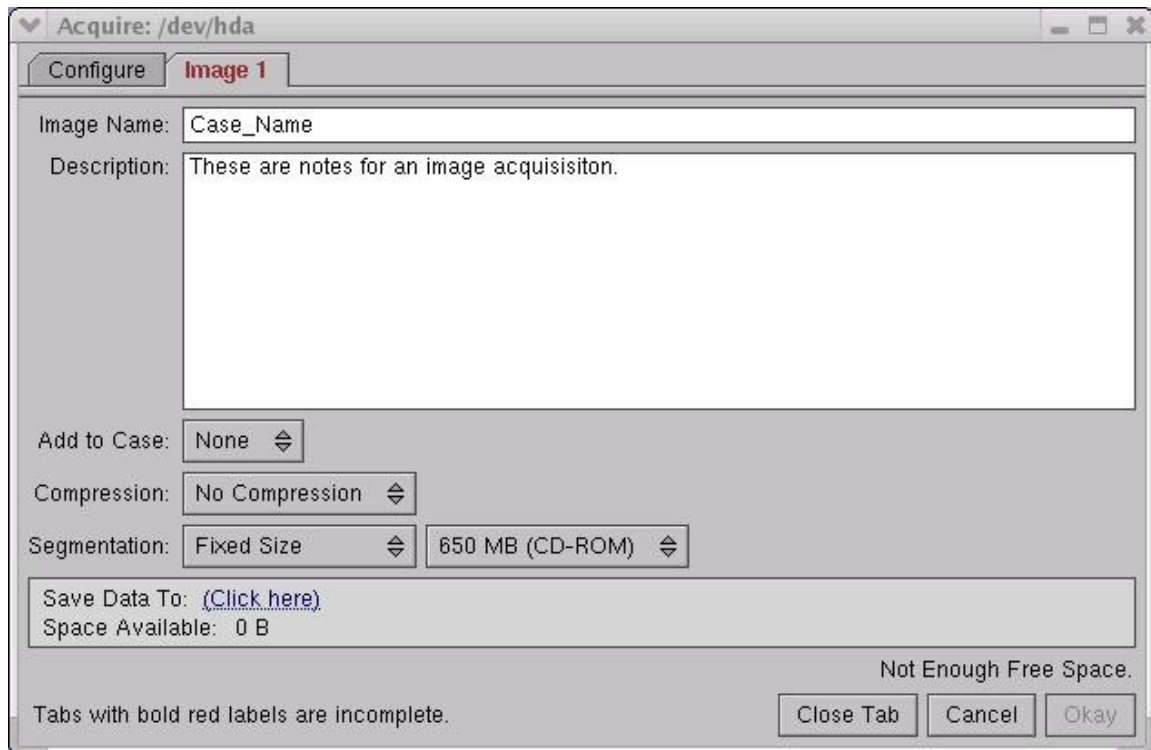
Acquire: /dev/hda

Configure | Image 1

Image Name: Case_Name

Description: These are notes for an image acquisisiton.

Add to Case: None

Compression: No Compression

Segmentation: Fixed Size | 650 MB (CD-ROM)

Save Data To: (Click here)
Space Available: 0 B

Not Enough Free Space.

Tabs with bold red labels are incomplete.

Close Tab | Cancel | Okay